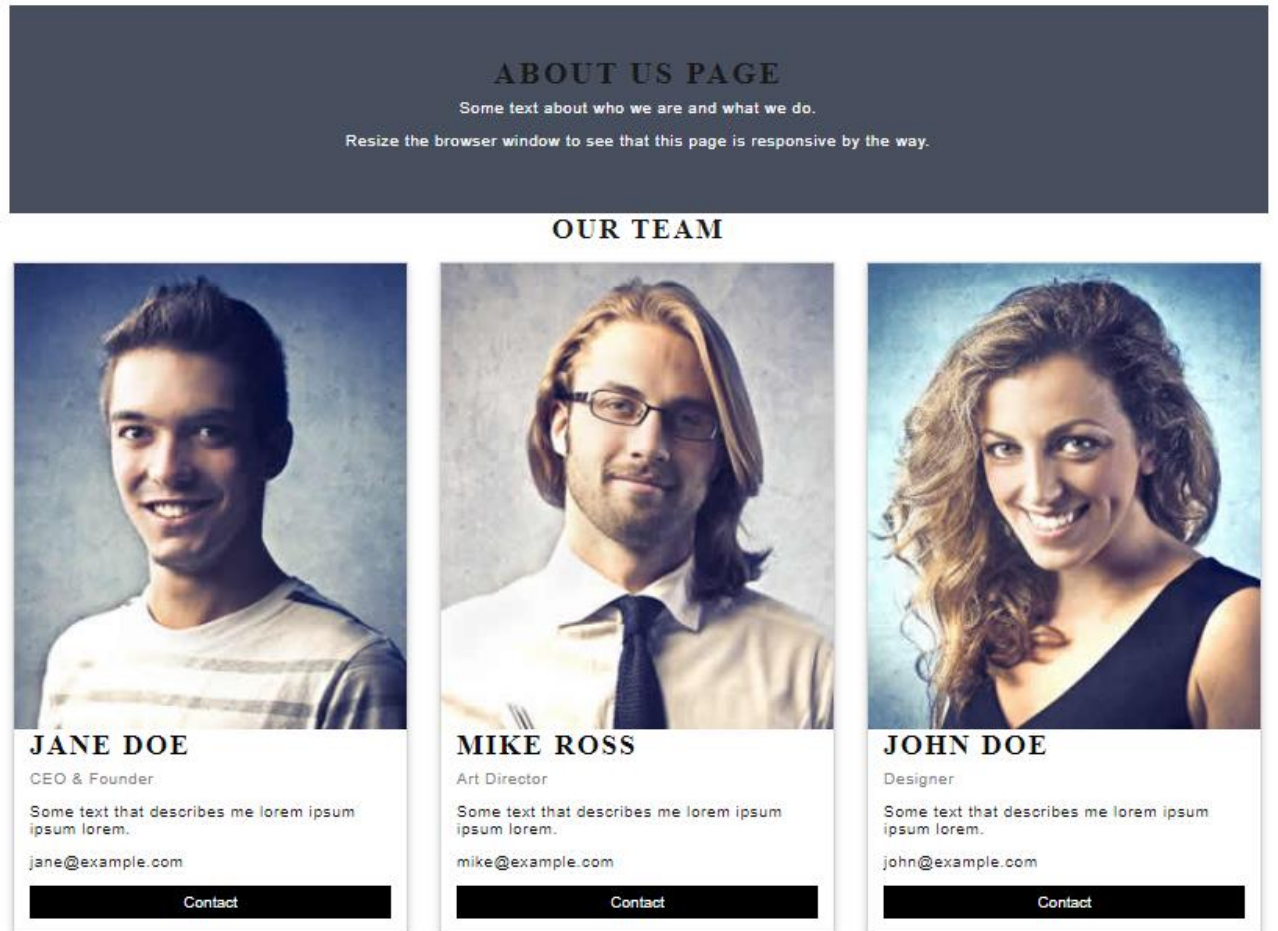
ABOUT US PAGE

Some text about who we are and what we do.

Resize the browser window to see that this page is responsive by the way.

OUR TEAM

JANE DOE

CEO & Founder

Some text that describes me lorem ipsum ipsum lorem.

jane@example.com

Contact

MIKE ROSS

Art Director

Some text that describes me lorem ipsum ipsum lorem.

mike@example.com

Contact

JOHN DOE

Designer

Some text that describes me lorem ipsum ipsum lorem.

john@example.com

Contact